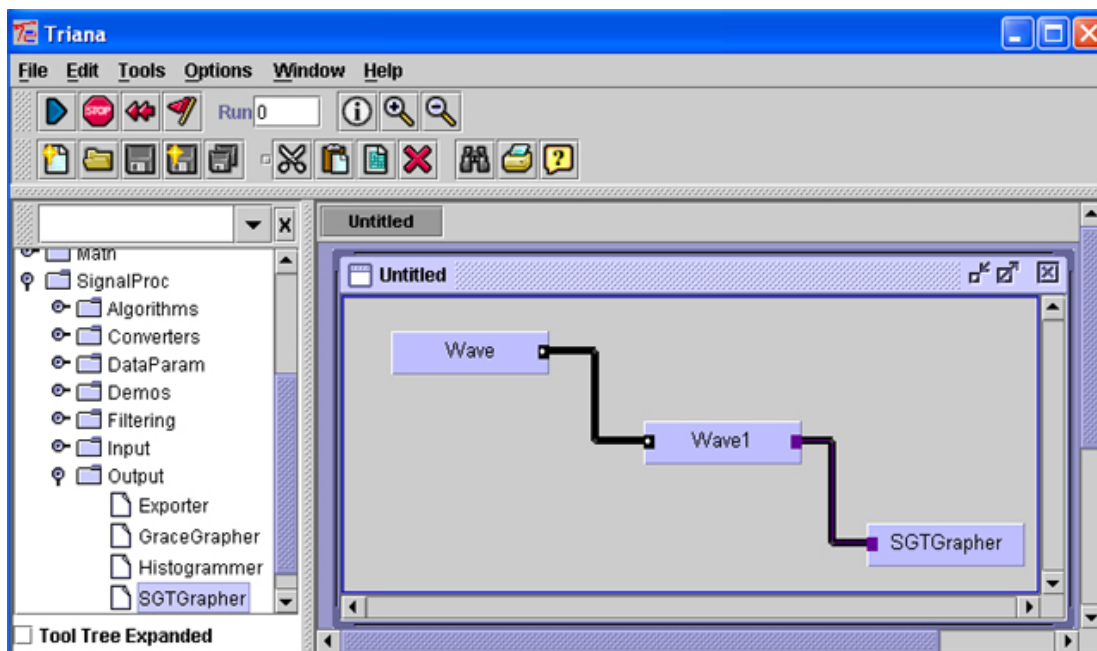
Triana

File Edit Tools Options Window Help

STOP

Run 0

Untitled

Math
SignalProc
Algorithms
Converters
DataParam
Demos
Filtering
Input
Output
Exporter
GraceGrapher
Histogrammer
SGTGrapher

Tool Tree Expanded

Untitled

Wave

Wave1

SGTGrapher